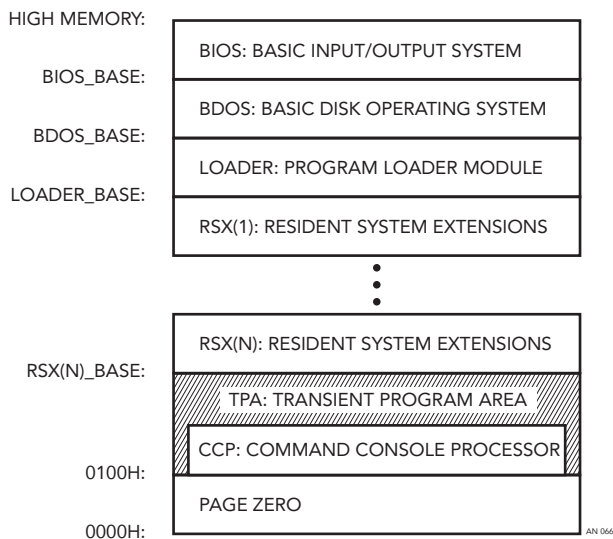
HIGH MEMORY:
BIOS: BASIC INPUT/OUTPUT SYSTEM
BIOS_BASE:
BDOS: BASIC DISK OPERATING SYSTEM
BDOS_BASE:
LOADER: PROGRAM LOADER MODULE
LOADER_BASE:
RSX(1): RESIDENT SYSTEM EXTENSIONS

RSX(N): RESIDENT SYSTEM EXTENSIONS
RSX(N)_BASE:
TPA: TRANSIENT PROGRAM AREA
CCP: COMMAND CONSOLE PROCESSOR
0100H:
PAGE ZERO
0000H:

AN 066